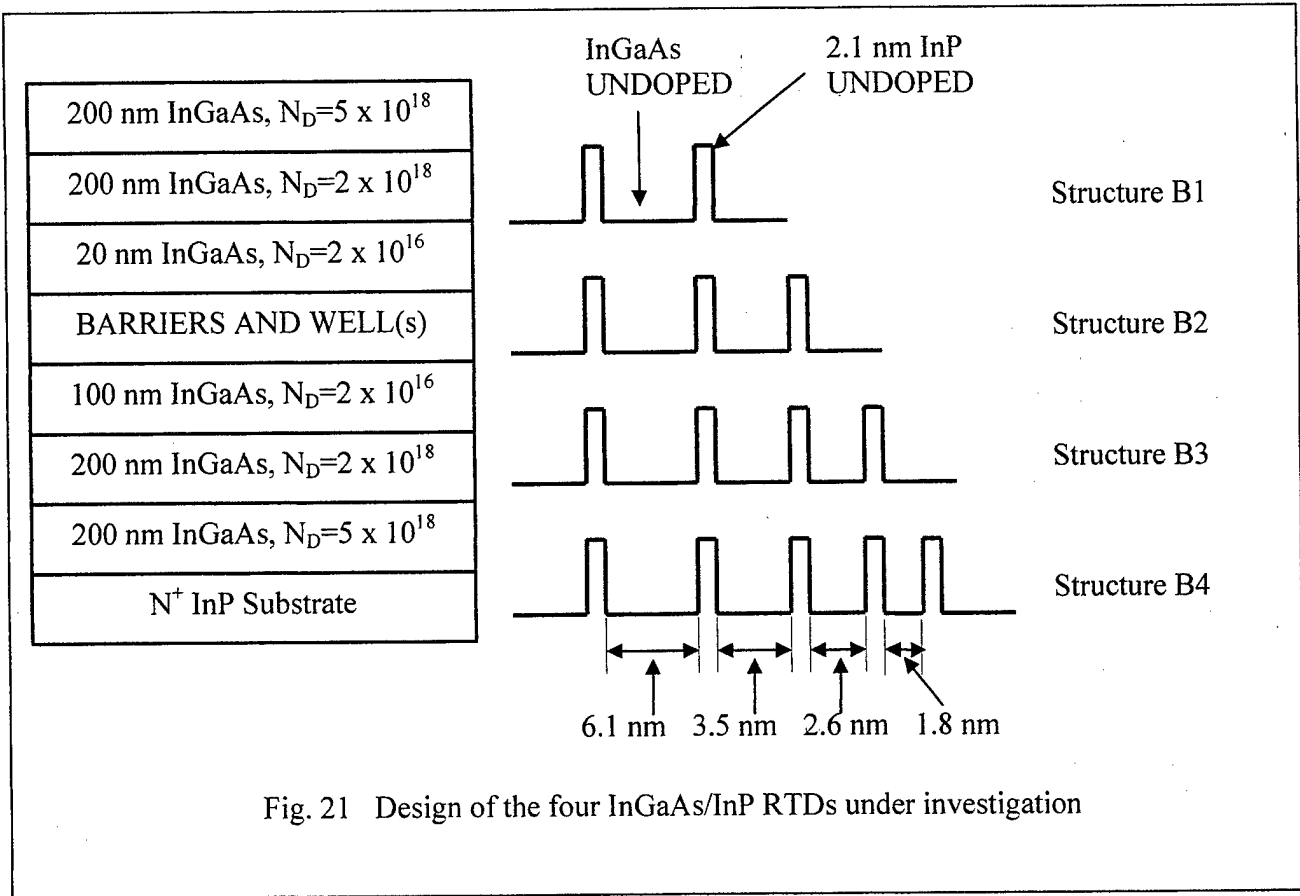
| 200 nm InGaAs, $N_D$=5 x $10^{18}$ |
|---|
| 200 nm InGaAs, $N_D$=2 x $10^{18}$ |
| 20 nm InGaAs, $N_D$=2 x $10^{16}$ |
| BARRIERS AND WELL(s) |
| 100 nm InGaAs, $N_D$=2 x $10^{16}$ |
| 200 nm InGaAs, $N_D$=2 x $10^{18}$ |
| 200 nm InGaAs, $N_D$=5 x $10^{18}$ |
| $N^+$ InP Substrate |

InGaAs UNDOPED

2.1 nm InP UNDOPED

Structure B1

Structure B2

Structure B3

Structure B4

6.1 nm 3.5 nm 2.6 nm 1.8 nm

Fig. 21 Design of the four InGaAs/InP RTDs under investigation